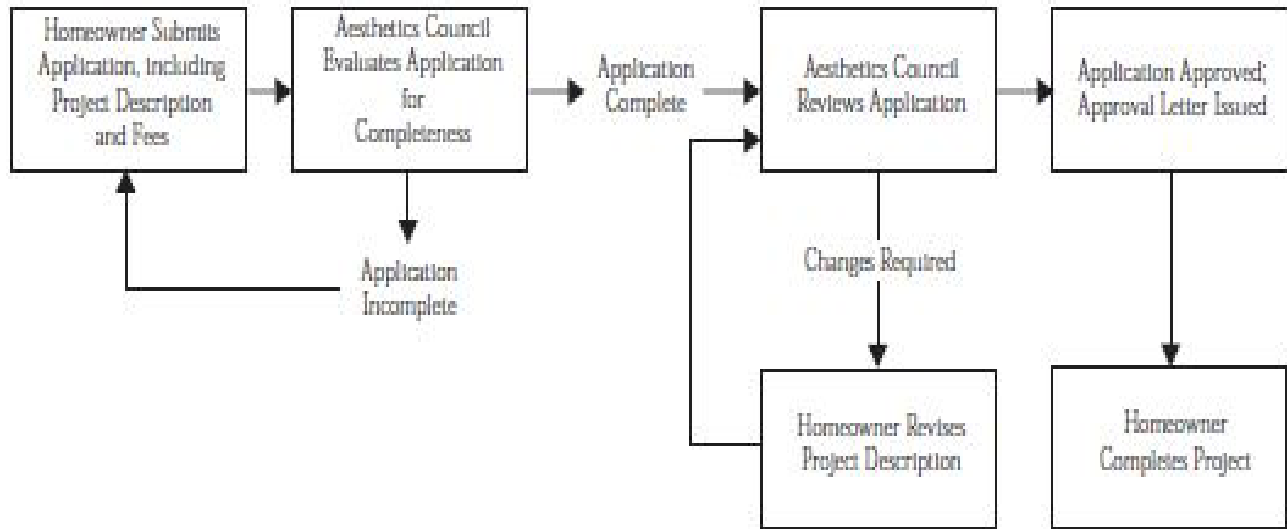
Homeowner Submits Application, Including Project Description and Fees

Aesthetics Council Evaluates Application for Completeness

Application Incomplete

Application Complete

Aesthetics Council Reviews Application

Changes Required

Homeowner Revises Project Description

Application Approved; Approval Letter Issued

Homeowner Completes Project